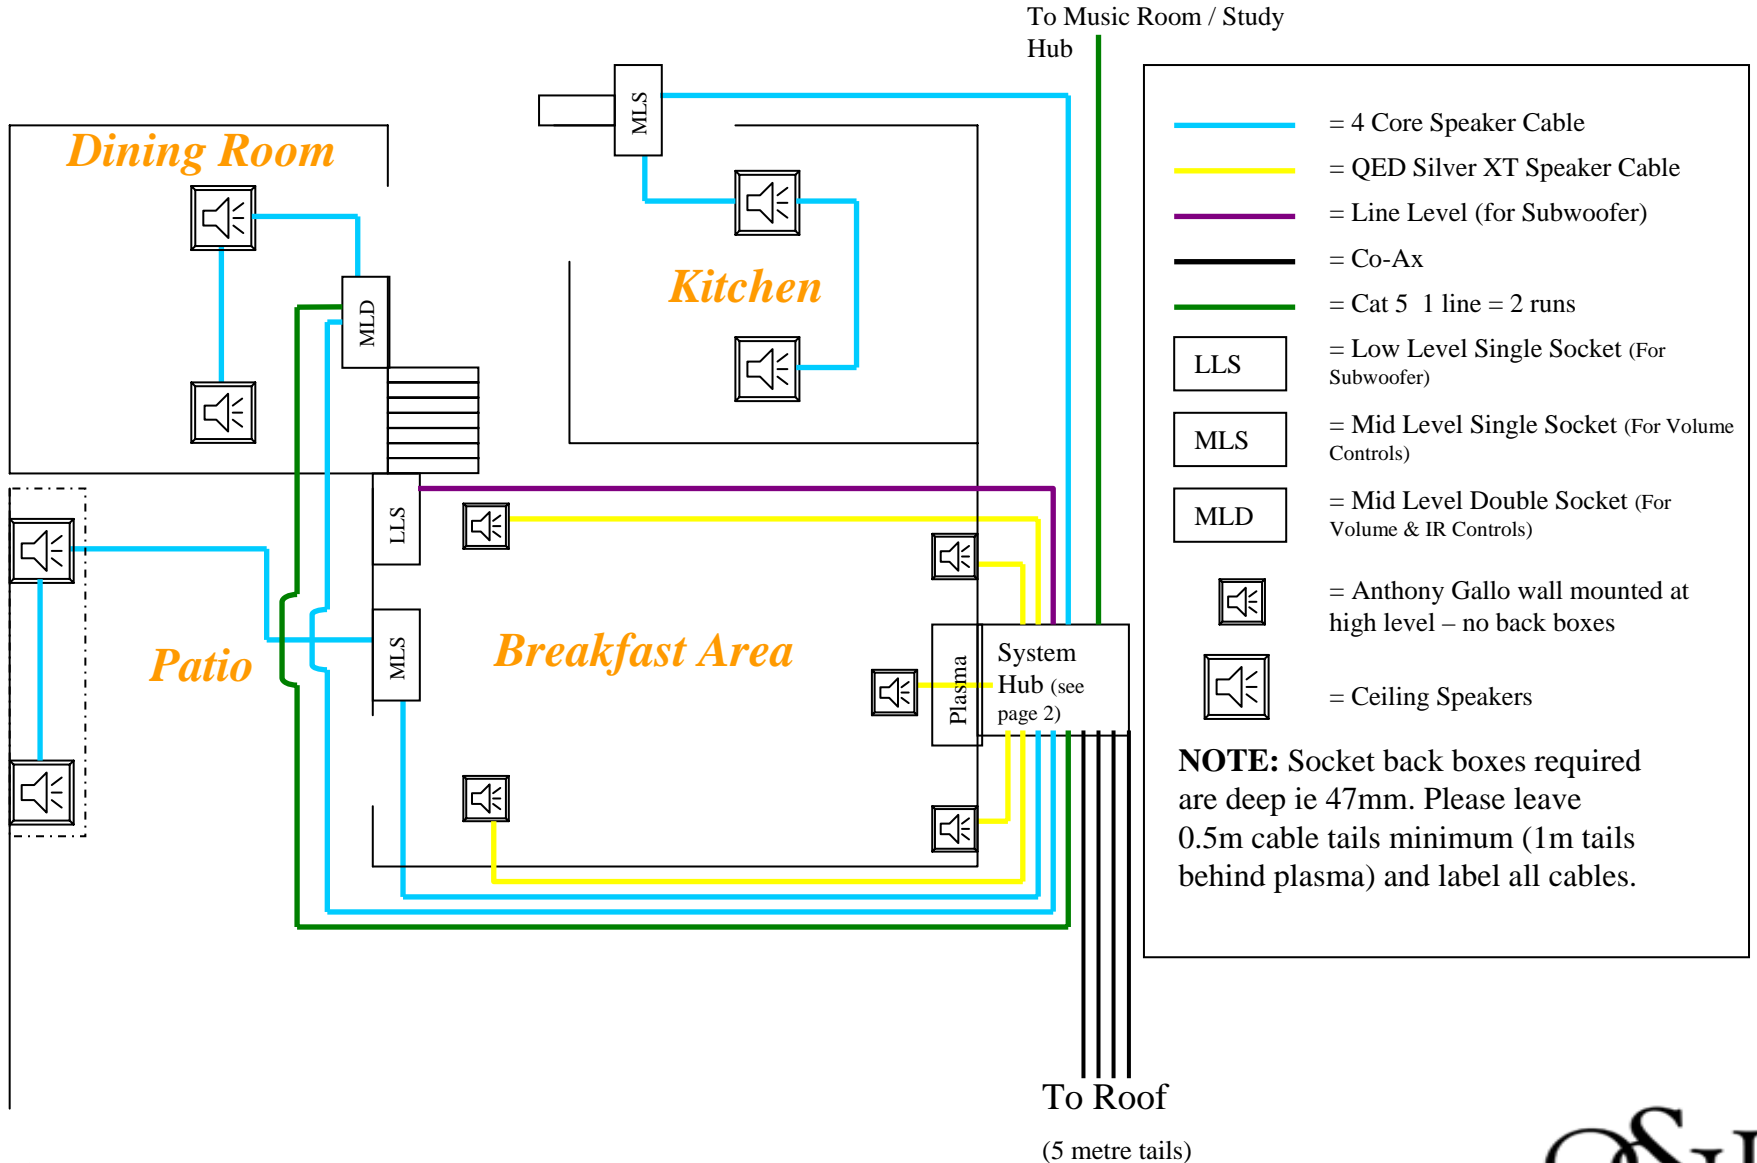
To Music Room / Study Hub

Dining Room

MLS

MLD

Kitchen

LLS

MLS

Patio

Breakfast Area

Plasma

System Hub (see page 2)

To Roof

(5 metre tails)

= 4 Core Speaker Cable

= QED Silver XT Speaker Cable

= Line Level (for Subwoofer)

= Co-Ax

= Cat 5 1 line = 2 runs

LLS = Low Level Single Socket (For Subwoofer)

MLS = Mid Level Single Socket (For Volume Controls)

MLD = Mid Level Double Socket (For Volume & IR Controls)

= Anthony Gallo wall mounted at high level – no back boxes

= Ceiling Speakers

NOTE: Socket back boxes required are deep ie 47mm. Please leave 0.5m cable tails minimum (1m tails behind plasma) and label all cables.